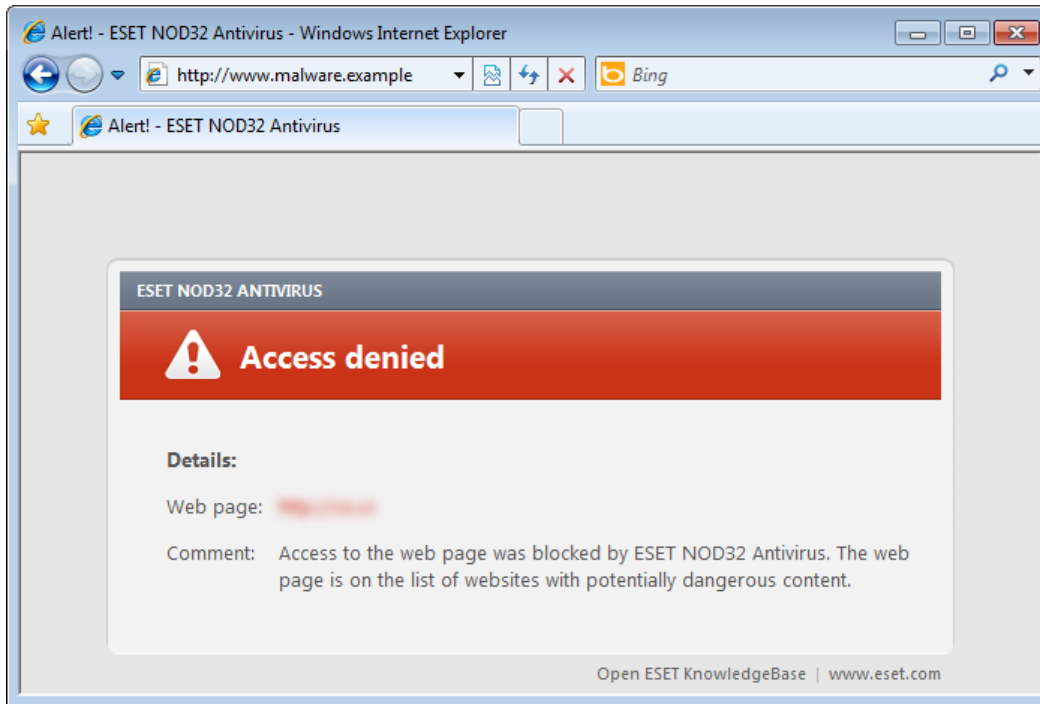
Alert! - ESET NOD32 Antivirus - Windows Internet Explorer

http://www.malware.example

Bing

Alert! - ESET NOD32 Antivirus

ESET NOD32 ANTIVIRUS

Access denied

Details:

Web page: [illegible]

Comment: Access to the web page was blocked by ESET NOD32 Antivirus. The web page is on the list of websites with potentially dangerous content.

Open ESET KnowledgeBase | www.eset.com